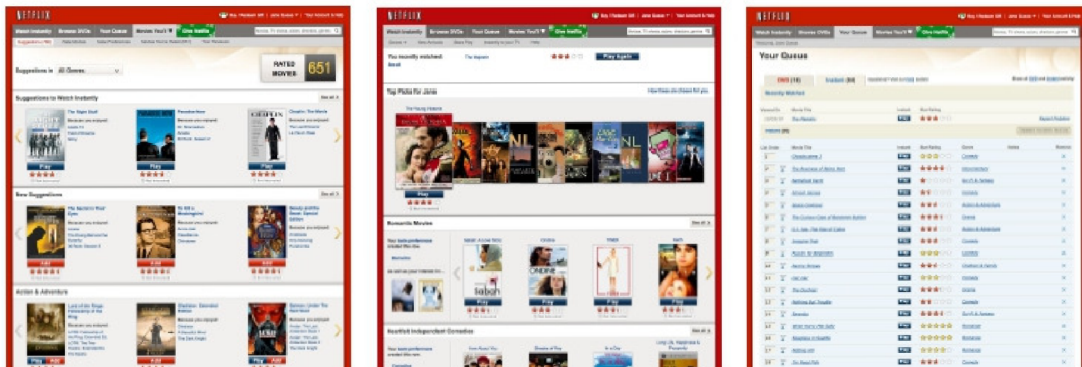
NETFLIX

Watch Instantly | Browse DVDs | Your Queue | Movies You'll ♥ | Give Netflix

Suggestions in All Genres

RATED MOVIES 651

Suggestions to Watch Instantly

See all

The Dark Knight

Chaplin: The Movie

Play

New Suggestions

See all

To Kill a Mockingbird

Add

Action & Adventure

See all

Lord of the Rings: Fellowship of the Ring

Play | Add

NETFLIX

Watch Instantly | Browse DVDs | Your Queue | Movies You'll ♥ | Give Netflix

You recently watched: Burn

Play Again

Top Picks for Jane

Play

Romantic Movies

See all

Your taste preferences created this row.

Play

Heartfelt Independent Comedies

See all

Your taste preferences created this row.

NETFLIX

Watch Instantly | Browse DVDs | Your Queue | Movies You'll ♥ | Give Netflix

Your Queue

DVD (18) | Instant (94)

Recently Watched

History

List Order | Movie Title | Instant | Star Rating | Genre | Remove